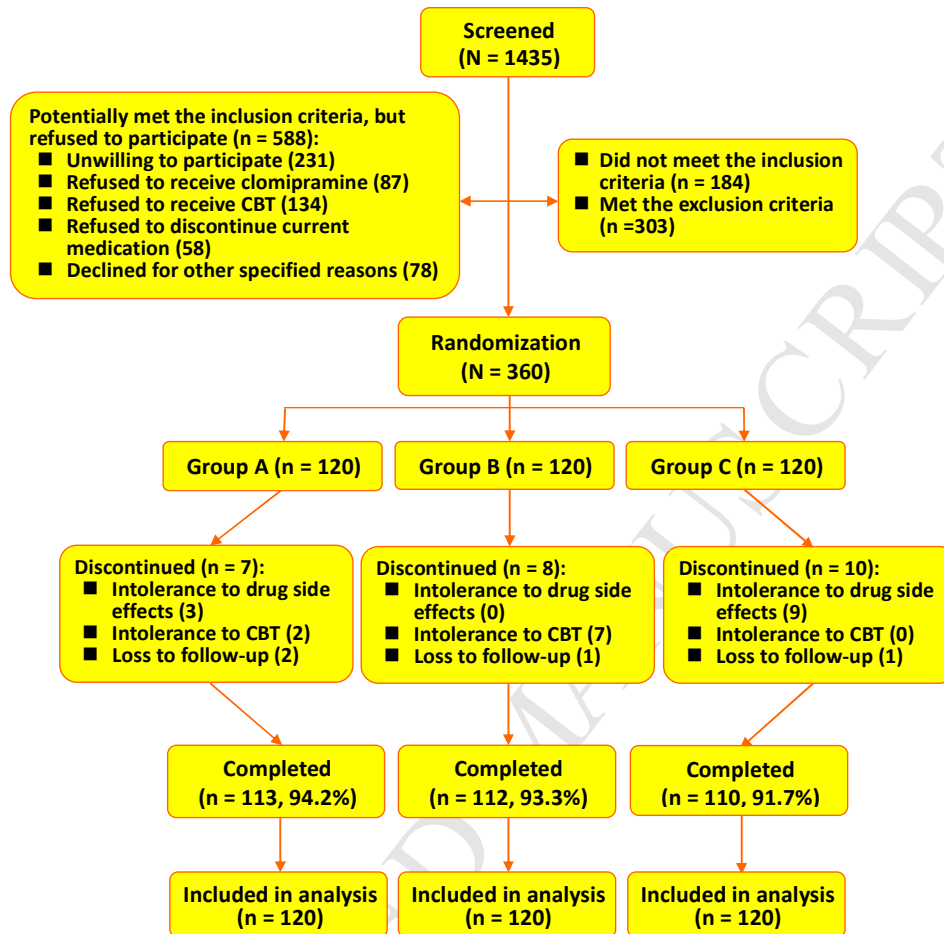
Screened
(N = 1435)

Potentially met the inclusion criteria, but refused to participate (n = 588):
■ Unwilling to participate (231)
■ Refused to receive clomipramine (87)
■ Refused to receive CBT (134)
■ Refused to discontinue current medication (58)
■ Declined for other specified reasons (78)

■ Did not meet the inclusion criteria (n = 184)
■ Met the exclusion criteria (n =303)

Randomization
(N = 360)

Group A (n = 120)

Group B (n = 120)

Group C (n = 120)

Discontinued (n = 7):
■ Intolerance to drug side effects (3)
■ Intolerance to CBT (2)
■ Loss to follow-up (2)

Discontinued (n = 8):
■ Intolerance to drug side effects (0)
■ Intolerance to CBT (7)
■ Loss to follow-up (1)

Discontinued (n = 10):
■ Intolerance to drug side effects (9)
■ Intolerance to CBT (0)
■ Loss to follow-up (1)

Completed
(n = 113, 94.2%)

Completed
(n = 112, 93.3%)

Completed
(n = 110, 91.7%)

Included in analysis
(n = 120)

Included in analysis
(n = 120)

Included in analysis
(n = 120)